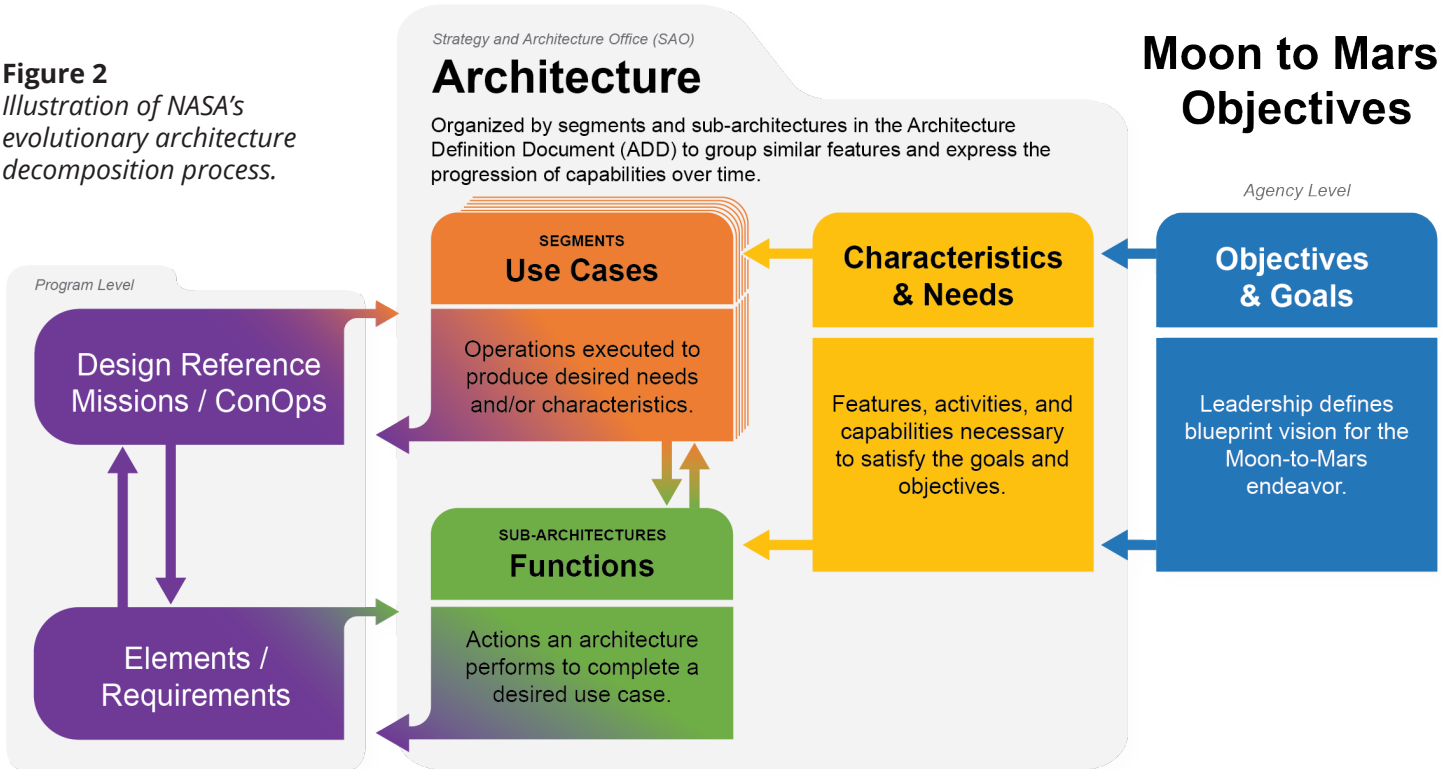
**Figure 2**
*Illustration of NASA's evolutionary architecture decomposition process.*

Strategy and Architecture Office (SAO)

# Architecture

Organized by segments and sub-architectures in the Architecture Definition Document (ADD) to group similar features and express the progression of capabilities over time.

# Moon to Mars Objectives

Agency Level

Program Level

Design Reference Missions / ConOps

Elements / Requirements

SEGMENTS
Use Cases

Operations executed to produce desired needs and/or characteristics.

SUB-ARCHITECTURES
Functions

Actions an architecture performs to complete a desired use case.

Characteristics & Needs

Features, activities, and capabilities necessary to satisfy the goals and objectives.

Objectives & Goals

Leadership defines blueprint vision for the Moon-to-Mars endeavor.